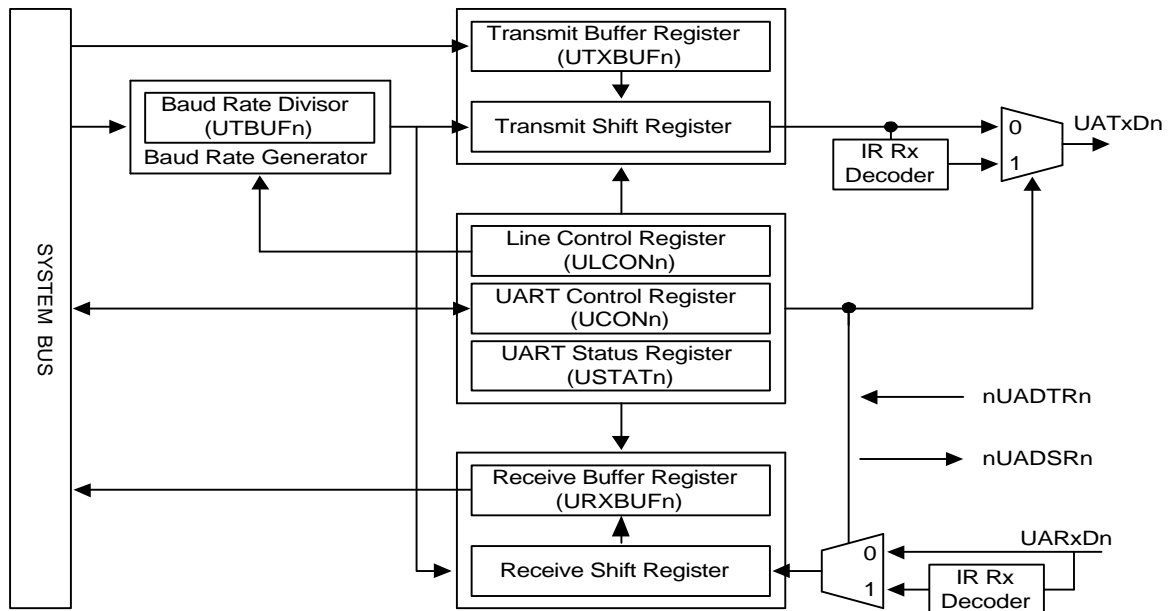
SYSTEM BUS

Transmit Buffer Register (UTXBUFn)

Transmit Shift Register

Baud Rate Divisor (UTBUFn)
Baud Rate Generator

0
1
UATxDn

IR Rx Decoder

Line Control Register (ULCONn)

UART Control Register (UCONn)

UART Status Register (USTATn)

nUADTRn

nUADSRn

Receive Buffer Register (URXBUFn)

Receive Shift Register

0
1
UARxDn

IR Rx Decoder